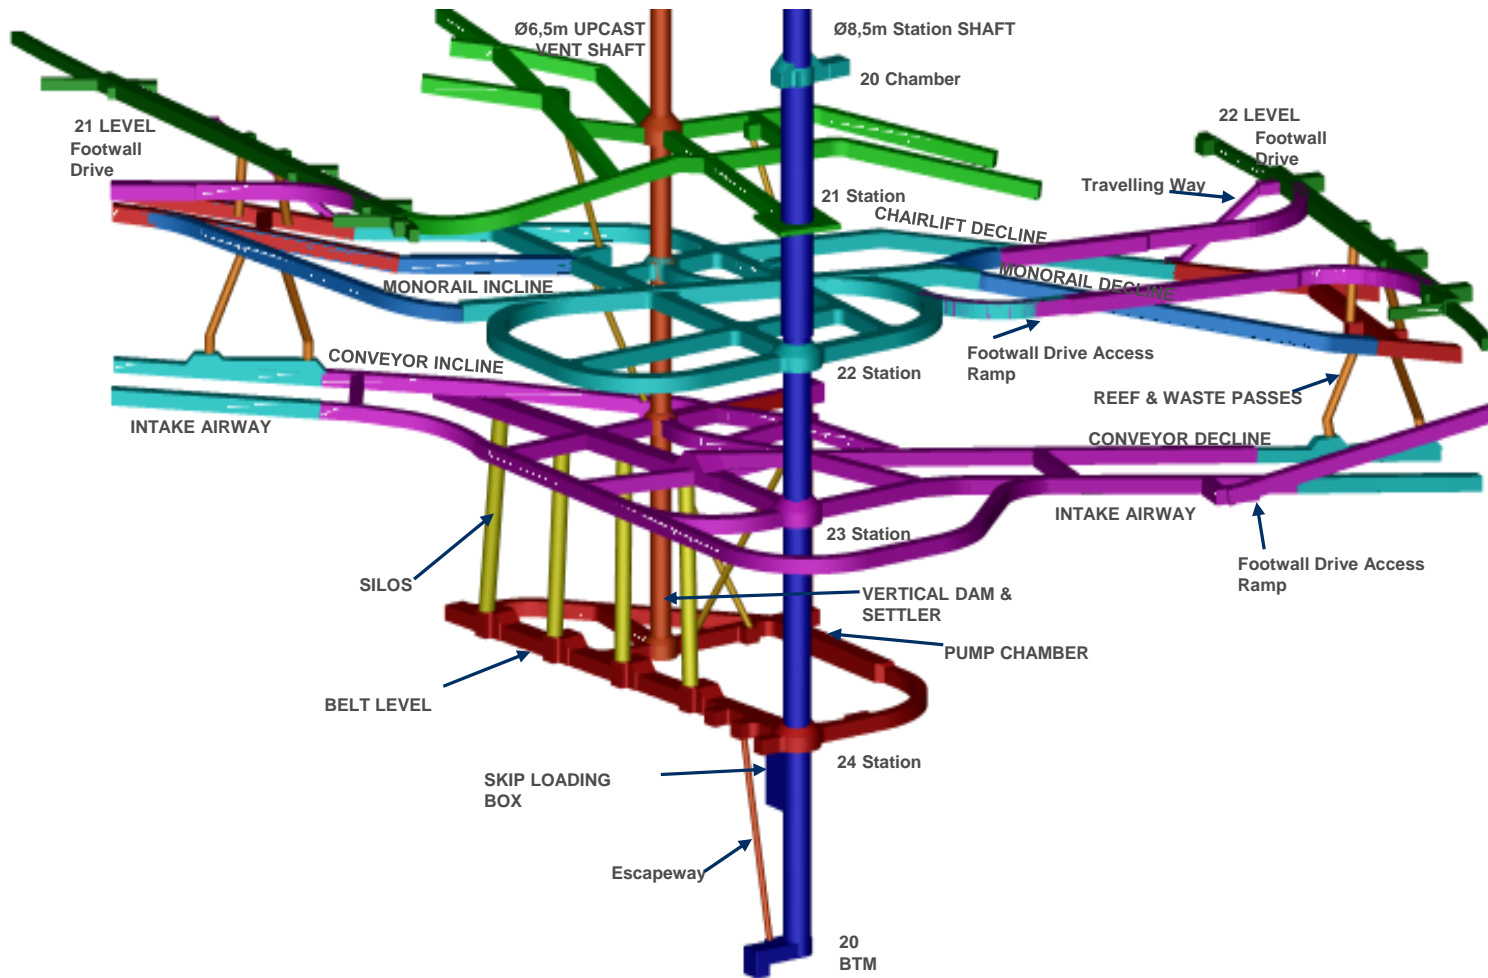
Ø6,5m UPCAST VENT SHAFT

Ø8,5m Station SHAFT

20 Chamber

21 LEVEL Footwall Drive

22 LEVEL Footwall Drive

Travelling Way

21 Station

CHAIRLIFT DECLINE

MONORAIL DECLINE

MONORAIL INCLINE

Footwall Drive Access Ramp

CONVEYOR INCLINE

22 Station

REEF & WASTE PASSES

INTAKE AIRWAY

CONVEYOR DECLINE

INTAKE AIRWAY

23 Station

Footwall Drive Access Ramp

SILOS

VERTICAL DAM & SETTLER

PUMP CHAMBER

BELT LEVEL

24 Station

SKIP LOADING BOX

Escapeway

20 BTM